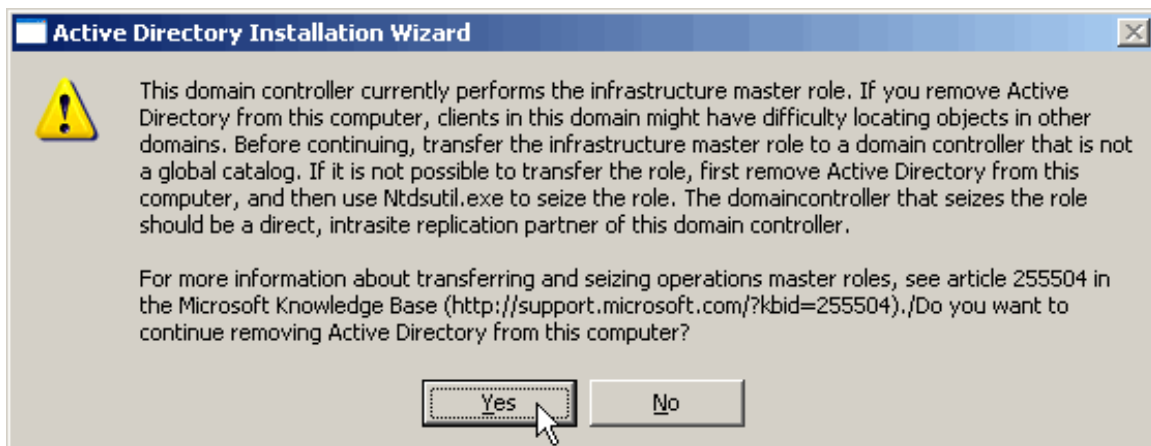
Active Directory Installation Wizard

This domain controller currently performs the infrastructure master role. If you remove Active Directory from this computer, clients in this domain might have difficulty locating objects in other domains. Before continuing, transfer the infrastructure master role to a domain controller that is not a global catalog. If it is not possible to transfer the role, first remove Active Directory from this computer, and then use Ntdsutil.exe to seize the role. The domaincontroller that seizes the role should be a direct, intrasite replication partner of this domain controller.

For more information about transferring and seizing operations master roles, see article 255504 in the Microsoft Knowledge Base (http://support.microsoft.com/?kbid=255504)./Do you want to continue removing Active Directory from this computer?

Yes

No